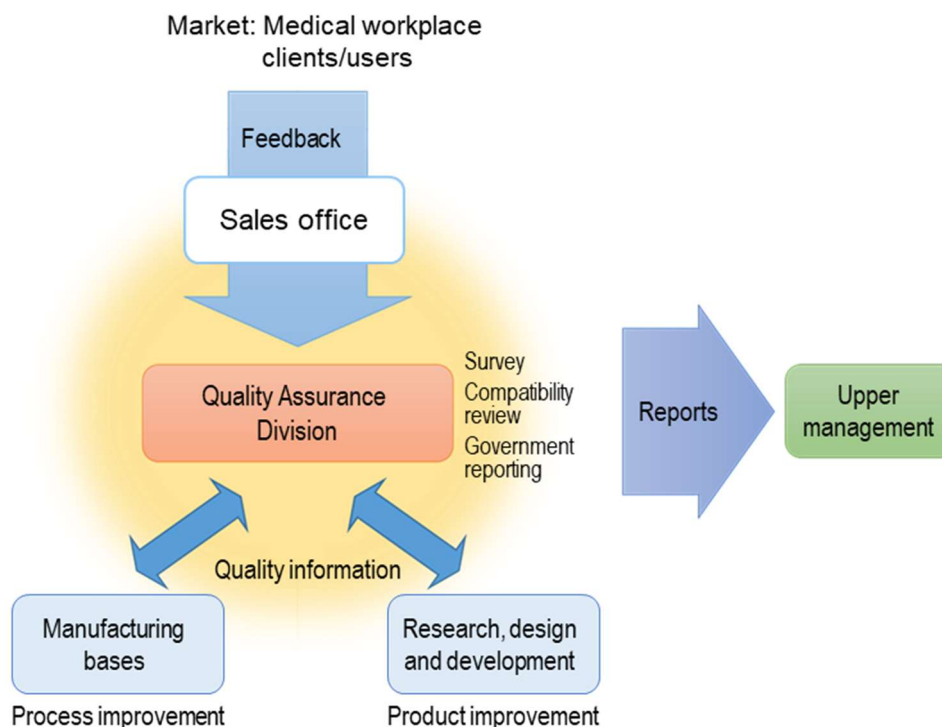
Market: Medical workplace clients/users

Feedback

Sales office

Quality Assurance Division

Survey
Compatibility review
Government reporting

Reports

Upper management

Quality information

Manufacturing bases

Research, design and development

Process improvement

Product improvement